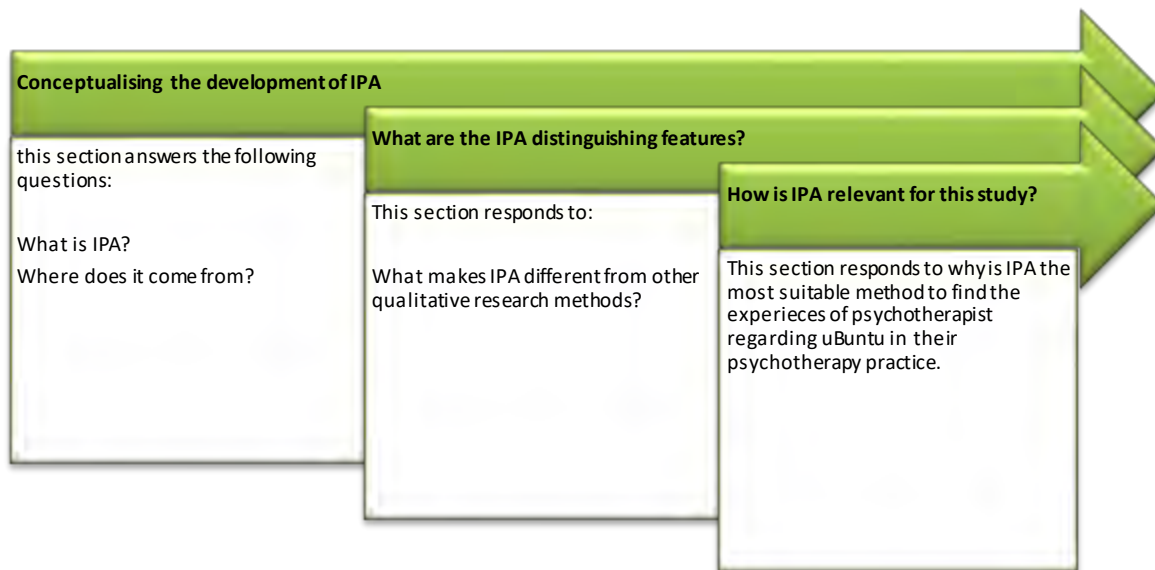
Conceptualising the development of IPA

this section answers the following questions:

What is IPA?

Where does it come from?

What are the IPA distinguishing features?

This section responds to:

What makes IPA different from other qualitative research methods?

How is IPA relevant for this study?

This section responds to why is IPA the most suitable method to find the experieces of psychotherapist regarding uBuntu in their psychotherapy practice.